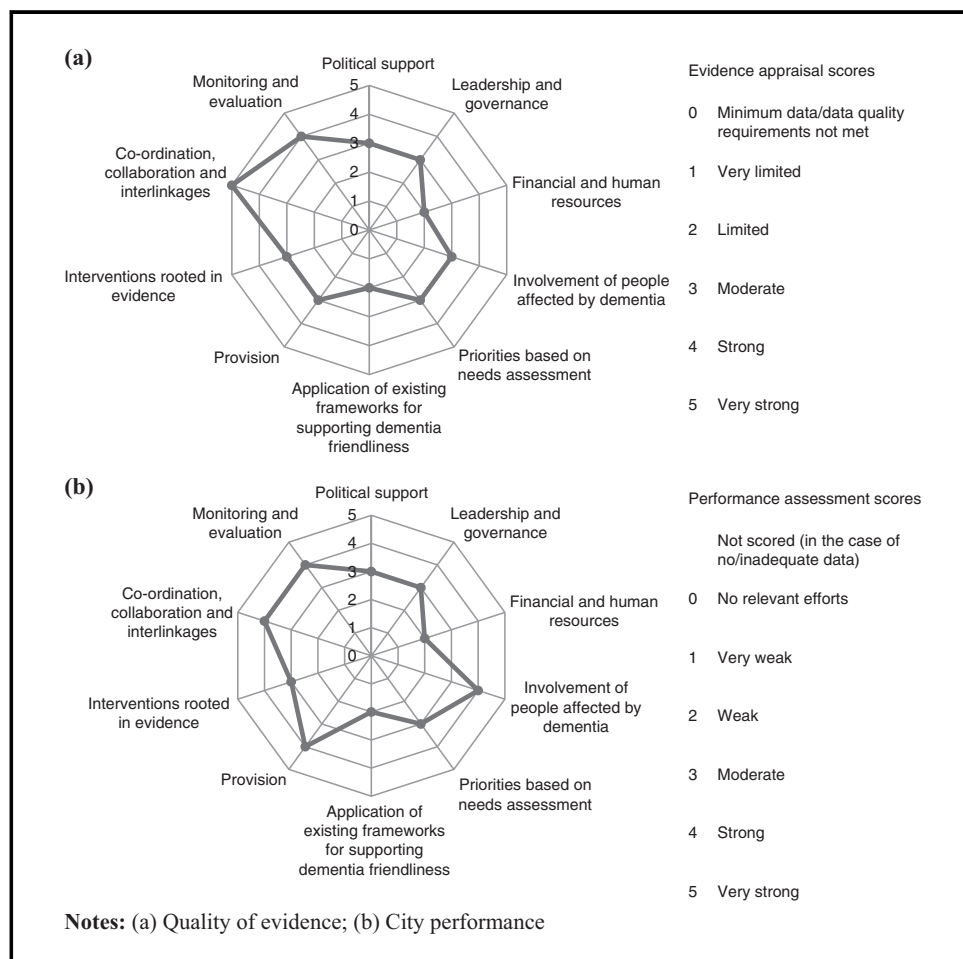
(a)

Political support
Leadership and governance
Financial and human resources
Involvement of people affected by dementia
Priorities based on needs assessment
Application of existing frameworks for supporting dementia friendliness
Provision
Interventions rooted in evidence
Co-ordination, collaboration and interlinkages
Monitoring and evaluation

5
4
3
2
1
0

Evidence appraisal scores

0 Minimum data/data quality requirements not met

1 Very limited

2 Limited

3 Moderate

4 Strong

5 Very strong

(b)

Political support
Leadership and governance
Financial and human resources
Involvement of people affected by dementia
Priorities based on needs assessment
Application of existing frameworks for supporting dementia friendliness
Provision
Interventions rooted in evidence
Co-ordination, collaboration and interlinkages
Monitoring and evaluation

5
4
3
2
1
0

Performance assessment scores

Not scored (in the case of no/inadequate data)

0 No relevant efforts

1 Very weak

2 Weak

3 Moderate

4 Strong

5 Very strong

Notes: (a) Quality of evidence; (b) City performance